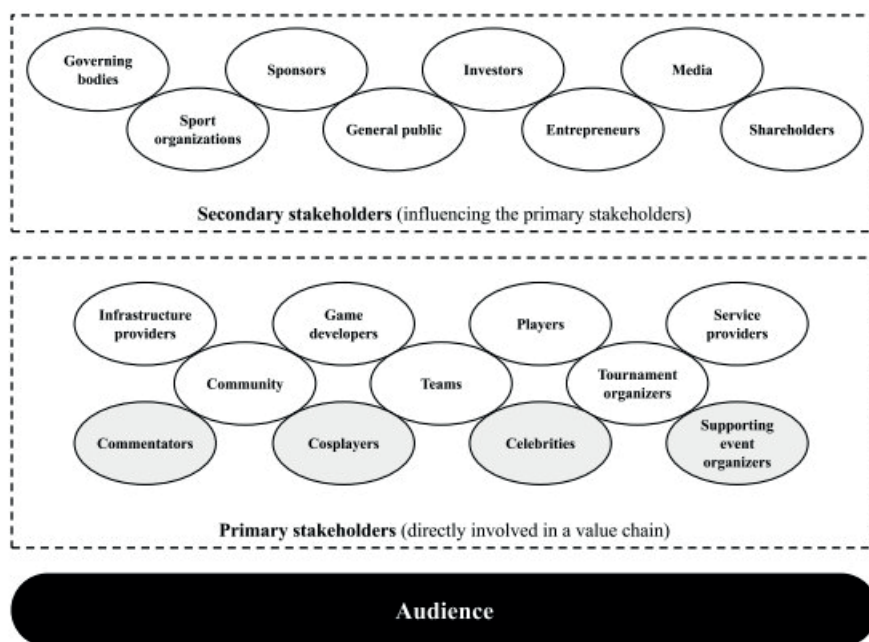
Governing bodies

Sport organizations

Sponsors

General public

Investors

Entrepreneurs

Media

Shareholders

**Secondary stakeholders** (influencing the primary stakeholders)

Infrastructure providers

Game developers

Players

Service providers

Community

Teams

Tournament organizers

Commentators

Cosplayers

Celebrities

Supporting event organizers

**Primary stakeholders** (directly involved in a value chain)

Audience